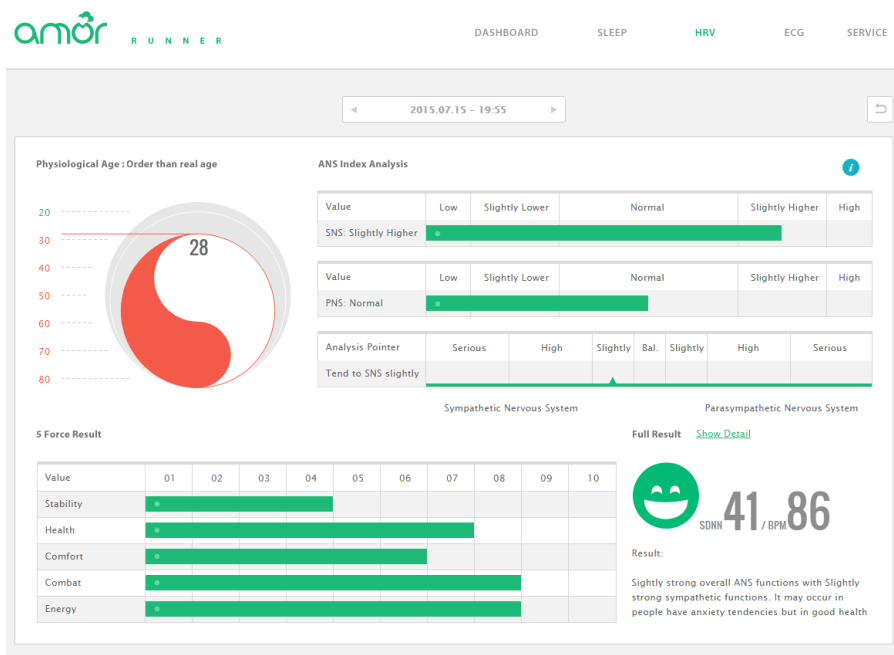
amor RUNNER

DASHBOARD SLEEP HRV ECG SERVICE

◀ 2015.07.15 – 19:55 ▶

Physiological Age : Order than real age

20
30
40
50
60
70
80

28

ANS Index Analysis

| Value | Low | Slightly Lower | Normal | Slightly Higher | High |
|---|---|---|---|---|---|
| SNS: Slightly Higher | | | | | |

| Value | Low | Slightly Lower | Normal | Slightly Higher | High |
|---|---|---|---|---|---|
| PNS: Normal | | | | | |

| Analysis Pointer | Serious | High | Slightly | Bal. | Slightly | High | Serious |
|---|---|---|---|---|---|---|---|
| Tend to SNS slightly | | | | | | | |

Sympathetic Nervous System

Parasympathetic Nervous System

5 Force Result

| Value | 01 | 02 | 03 | 04 | 05 | 06 | 07 | 08 | 09 | 10 |
|---|---|---|---|---|---|---|---|---|---|---|
| Stability | | | | | | | | | | |
| Health | | | | | | | | | | |
| Comfort | | | | | | | | | | |
| Combat | | | | | | | | | | |
| Energy | | | | | | | | | | |

Full Result Show Detail

SDNN 41 / BPM 86

Result:

Sightly strong overall ANS functions with Slightly strong sympathetic functions. It may occur in people have anxiety tendencies but in good health